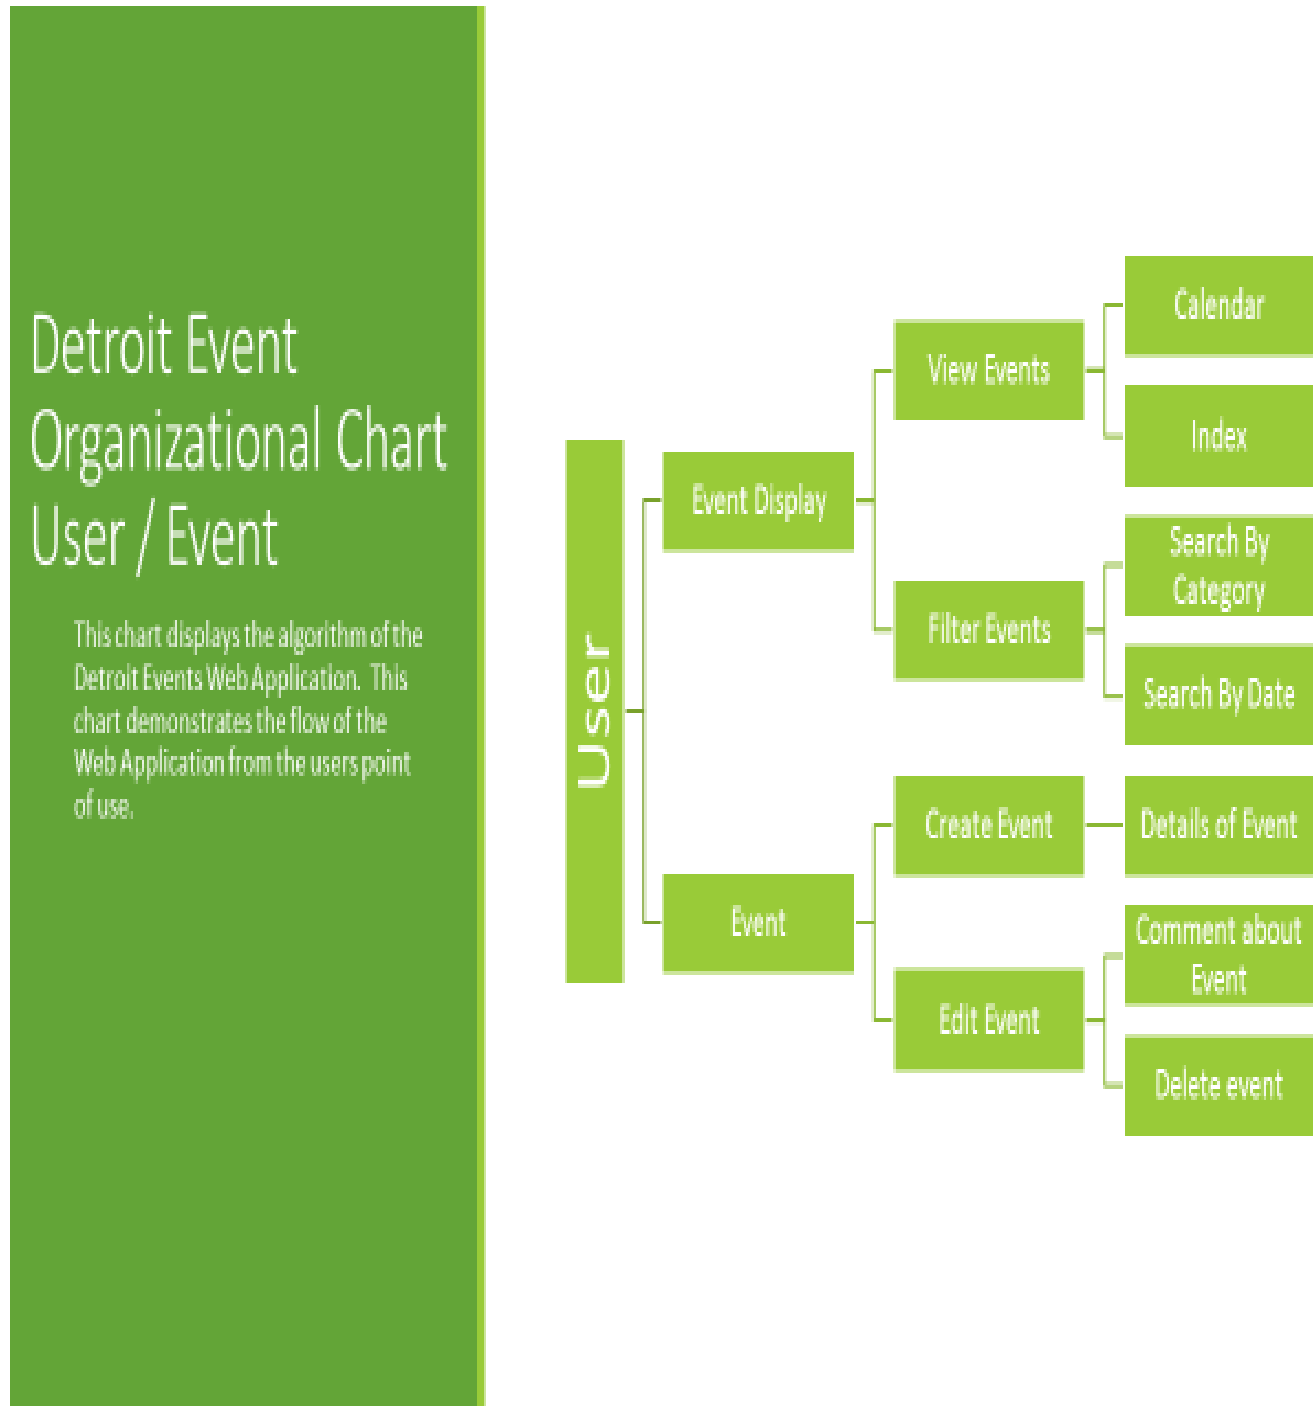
Detroit Event Organizational Chart User / Event

This chart displays the algorithm of the Detroit Events Web Application. This chart demonstrates the flow of the Web Application from the users point of use.

User

Event Display

View Events

Calendar

Index

Filter Events

Search By Category

Search By Date

Event

Create Event

Details of Event

Edit Event

Comment about Event

Delete event